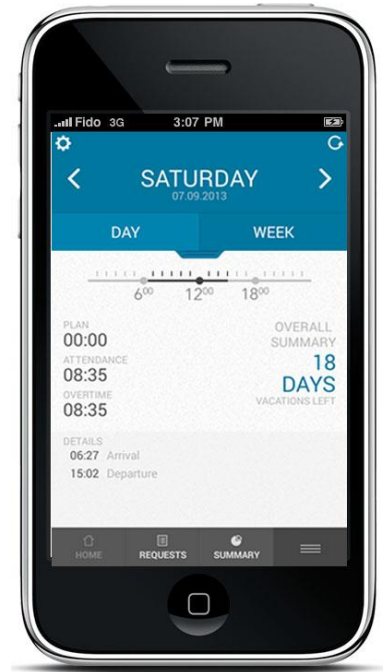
Fido 3G 3:07 PM

SATURDAY
07.09.2013

DAY
WEEK

$6^{00}$ $12^{00}$ $18^{00}$

PLAN
00:00
ATTENDANCE
08:35
OVERTIME
08:35

OVERALL SUMMARY
18
DAYS
VACATIONS LEFT

DETAILS
06:27 Arrival
15:02 Departure

HOME
REQUESTS
SUMMARY